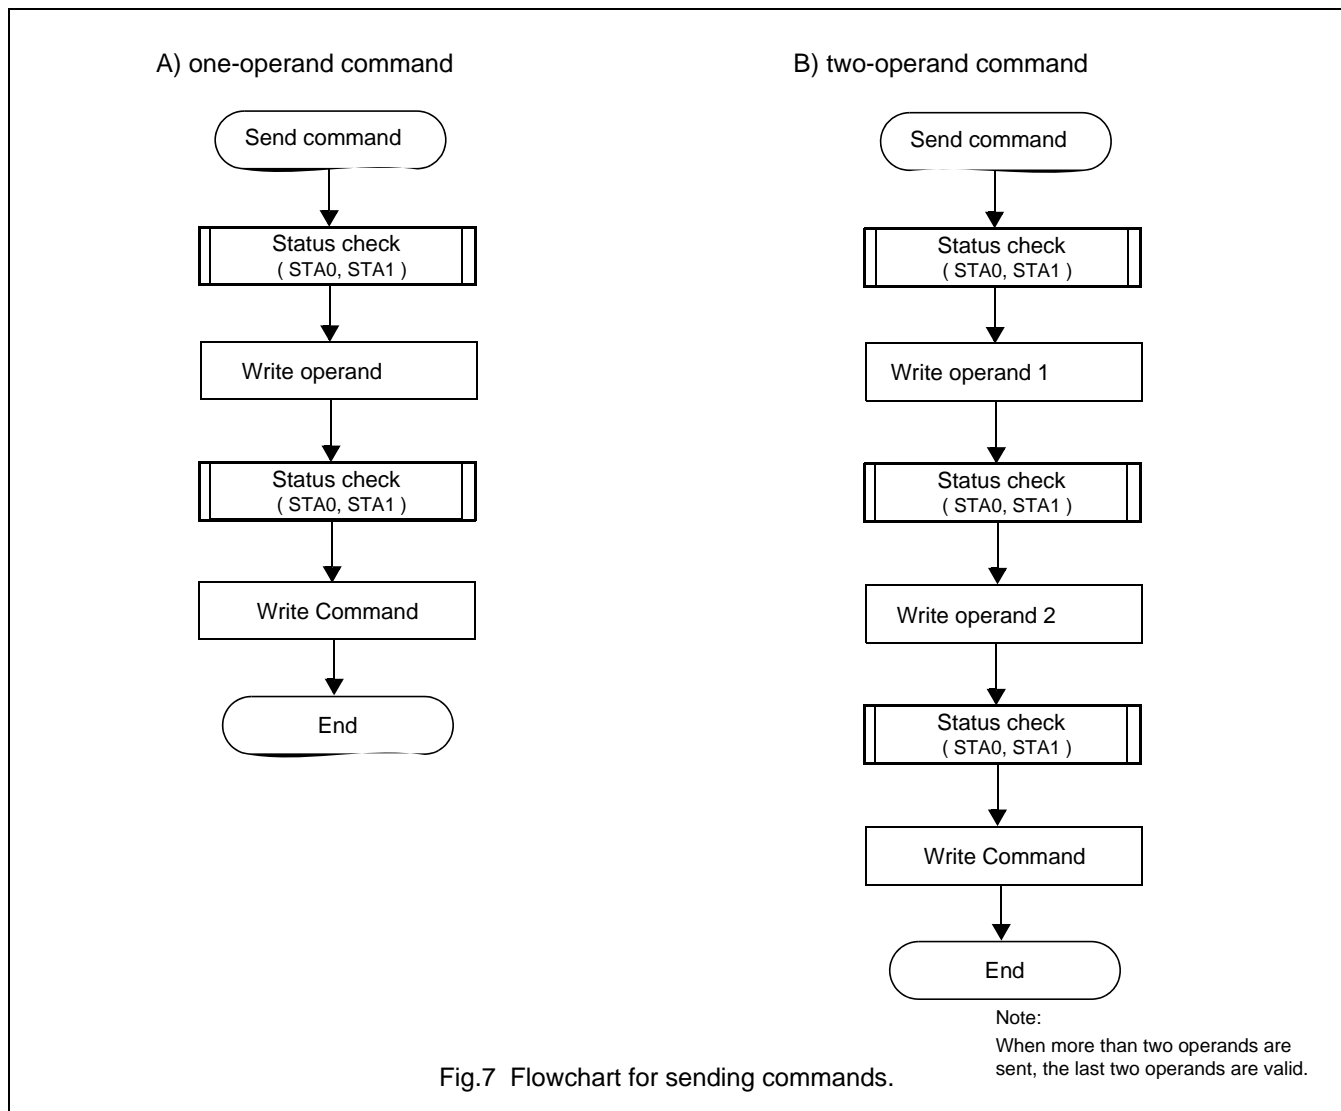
A) one-operand command

Send command

Status check
( STA0, STA1 )

Write operand

Status check
( STA0, STA1 )

Write Command

End

B) two-operand command

Send command

Status check
( STA0, STA1 )

Write operand 1

Status check
( STA0, STA1 )

Write operand 2

Status check
( STA0, STA1 )

Write Command

End

Note:
When more than two operands are sent, the last two operands are valid.

Fig.7 Flowchart for sending commands.